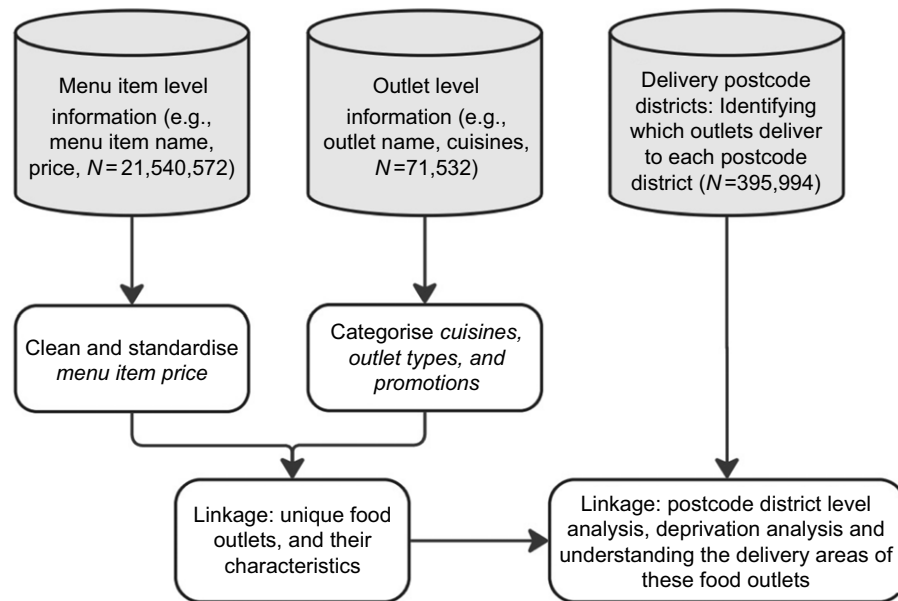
Menu item level information (e.g., menu item name, price, $N = 21,540,572$)

Outlet level information (e.g., outlet name, cuisines, $N = 71,532$)

Delivery postcode districts: Identifying which outlets deliver to each postcode district ($N = 395,994$)

Clean and standardise *menu item price*

Categorise *cuisines, outlet types, and promotions*

Linkage: unique food outlets, and their characteristics

Linkage: postcode district level analysis, deprivation analysis and understanding the delivery areas of these food outlets